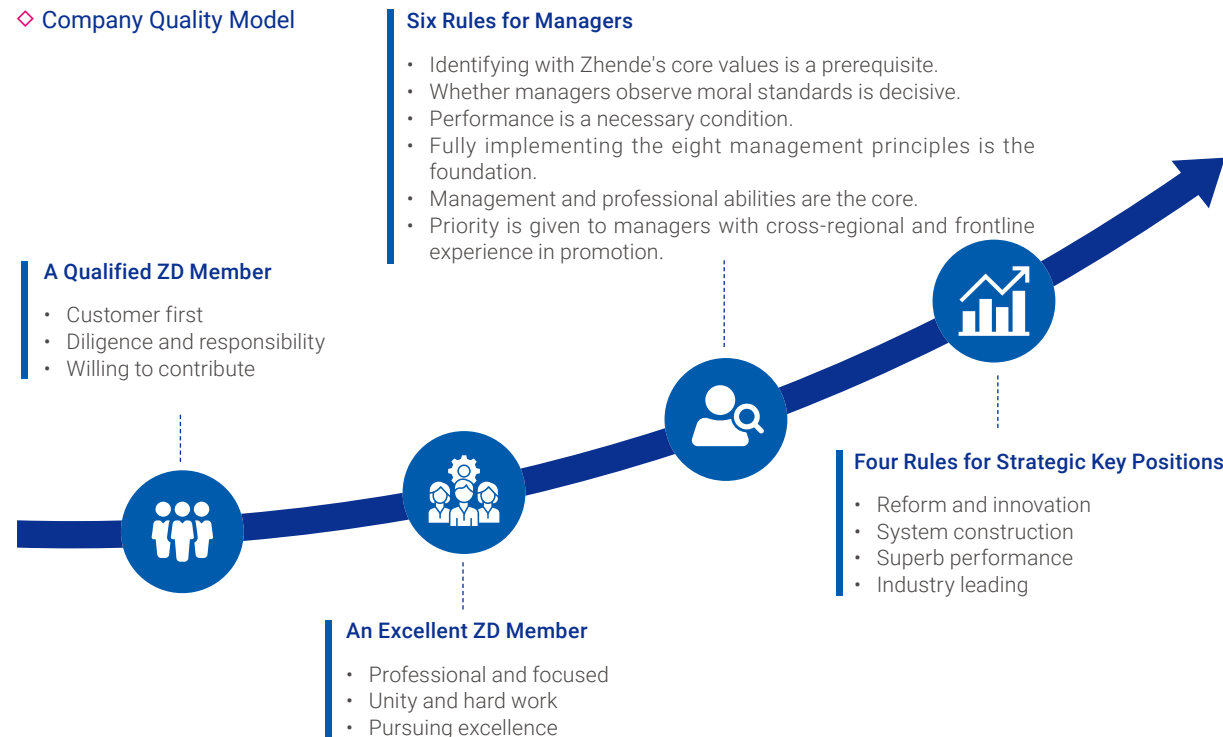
◇ Company Quality Model

Six Rules for Managers

• Identifying with Zhende's core values is a prerequisite.
• Whether managers observe moral standards is decisive.
• Performance is a necessary condition.
• Fully implementing the eight management principles is the foundation.
• Management and professional abilities are the core.
• Priority is given to managers with cross-regional and frontline experience in promotion.

A Qualified ZD Member

• Customer first
• Diligence and responsibility
• Willing to contribute

Four Rules for Strategic Key Positions

• Reform and innovation
• System construction
• Superb performance
• Industry leading

An Excellent ZD Member

• Professional and focused
• Unity and hard work
• Pursuing excellence